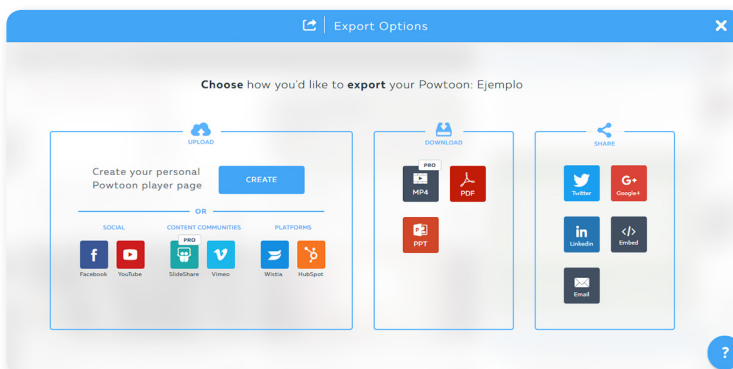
Export Options

Choose how you'd like to export your Powtoon: Ejemplo

UPLOAD

Create your personal Powtoon player page

CREATE

OR

SOCIAL

Facebook

YouTube

CONTENT COMMUNITIES

PRO

SlideShare

Vimeo

PLATFORMS

Wistia

HubSpot

DOWNLOAD

PRO

MP4

PDF

PPT

SHARE

Twitter

Google+

LinkedIn

Embed

Email

?